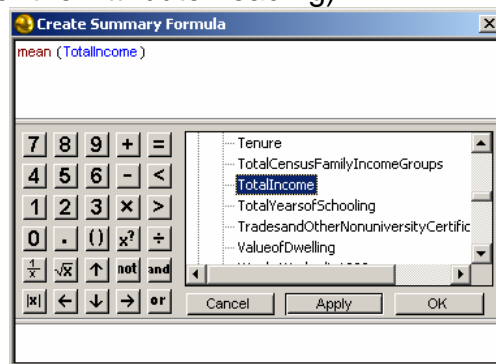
Create Summary Formula

mean ( TotalIncome )

7 8 9 + =
4 5 6 - <
1 2 3 × >
0 . () $x^2$ ÷
$\frac{1}{x}$ $\sqrt{x}$ ↑ not and
|x| ← ↓ → or

Tenure
TotalCensusFamilyIncomeGroups
TotalIncome
TotalYearsofSchooling
TradesandOtherNonuniversityCertific
ValueofDwelling

Cancel Apply OK